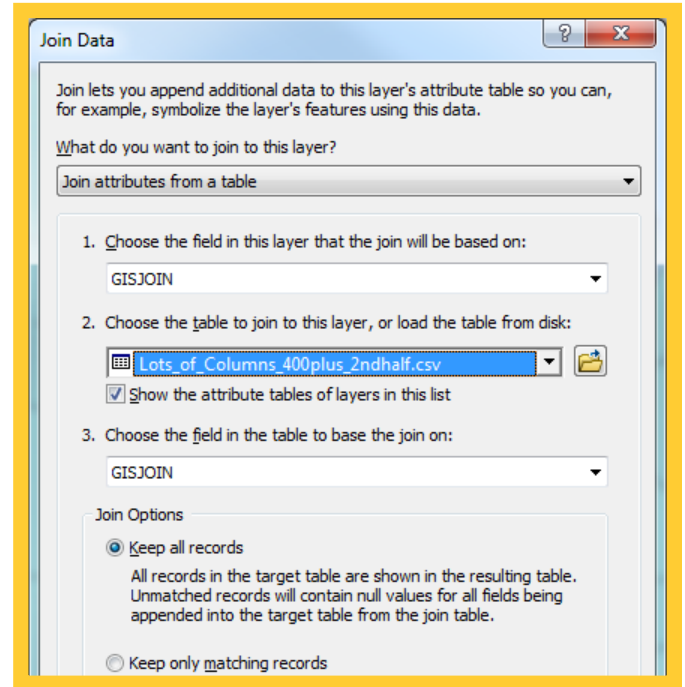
Join Data

?

Join lets you append additional data to this layer's attribute table so you can, for example, symbolize the layer's features using this data.

What do you want to join to this layer?

Join attributes from a table

1. Choose the field in this layer that the join will be based on:

GISJOIN

2. Choose the table to join to this layer, or load the table from disk:

Lots_of_Columns_400plus_2ndhalf.csv

Show the attribute tables of layers in this list

3. Choose the field in the table to base the join on:

GISJOIN

Join Options

Keep all records

All records in the target table are shown in the resulting table. Unmatched records will contain null values for all fields being appended into the target table from the join table.

Keep only matching records